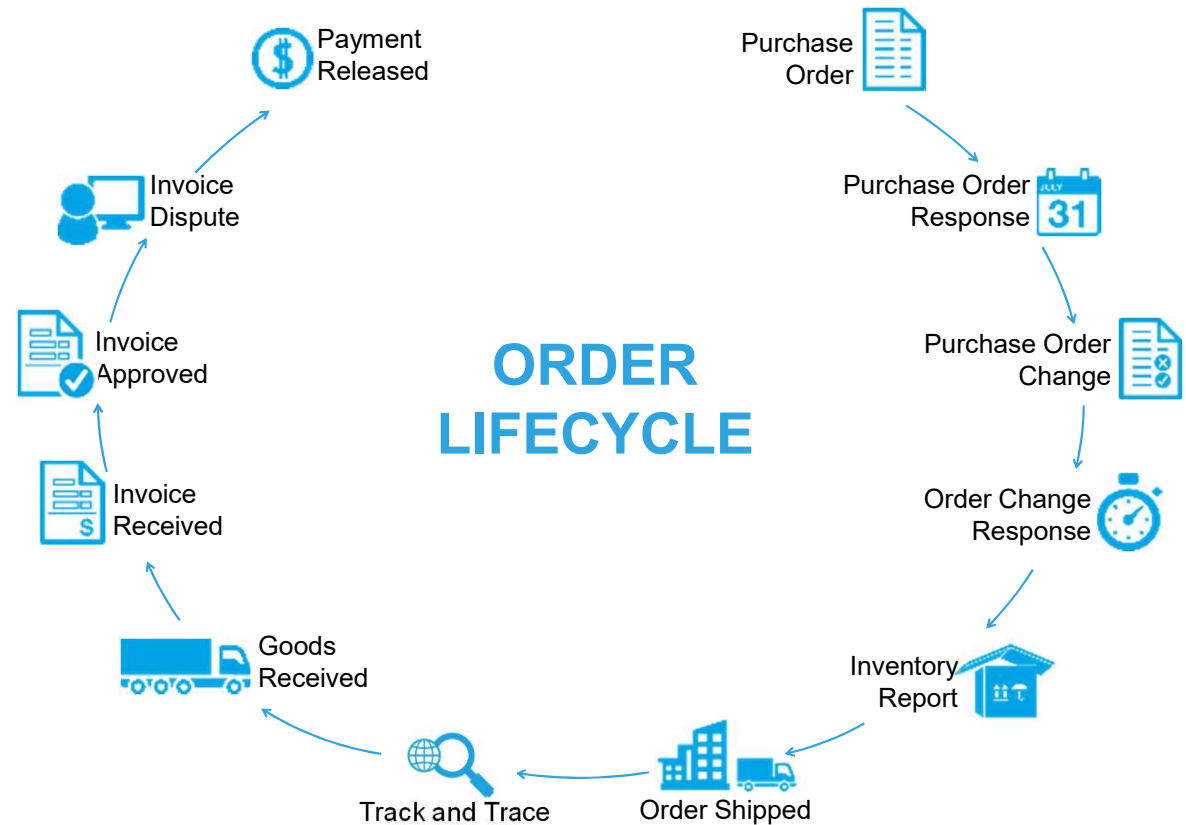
ORDER LIFECYCLE

Purchase Order

Purchase Order Response

JULY 31

Purchase Order Change

Order Change Response

Inventory Report

Order Shipped

Track and Trace

Goods Received

Invoice Received

$

Invoice Approved

Invoice Dispute

$

Payment Released